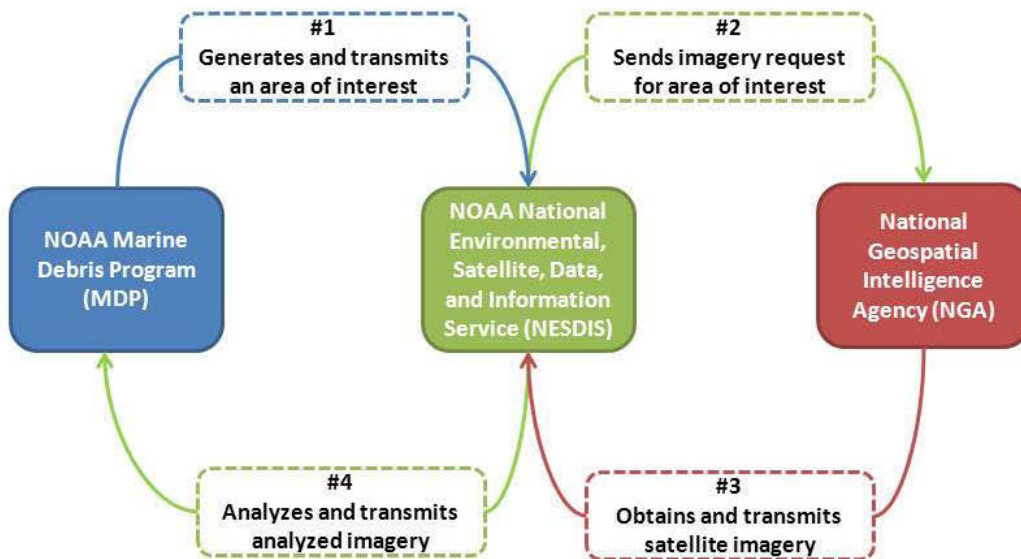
#1
Generates and transmits an area of interest

#2
Sends imagery request for area of interest

NOAA Marine Debris Program (MDP)

NOAA National Environmental, Satellite, Data, and Information Service (NESDIS)

National Geospatial Intelligence Agency (NGA)

#4
Analyzes and transmits analyzed imagery

#3
Obtains and transmits satellite imagery